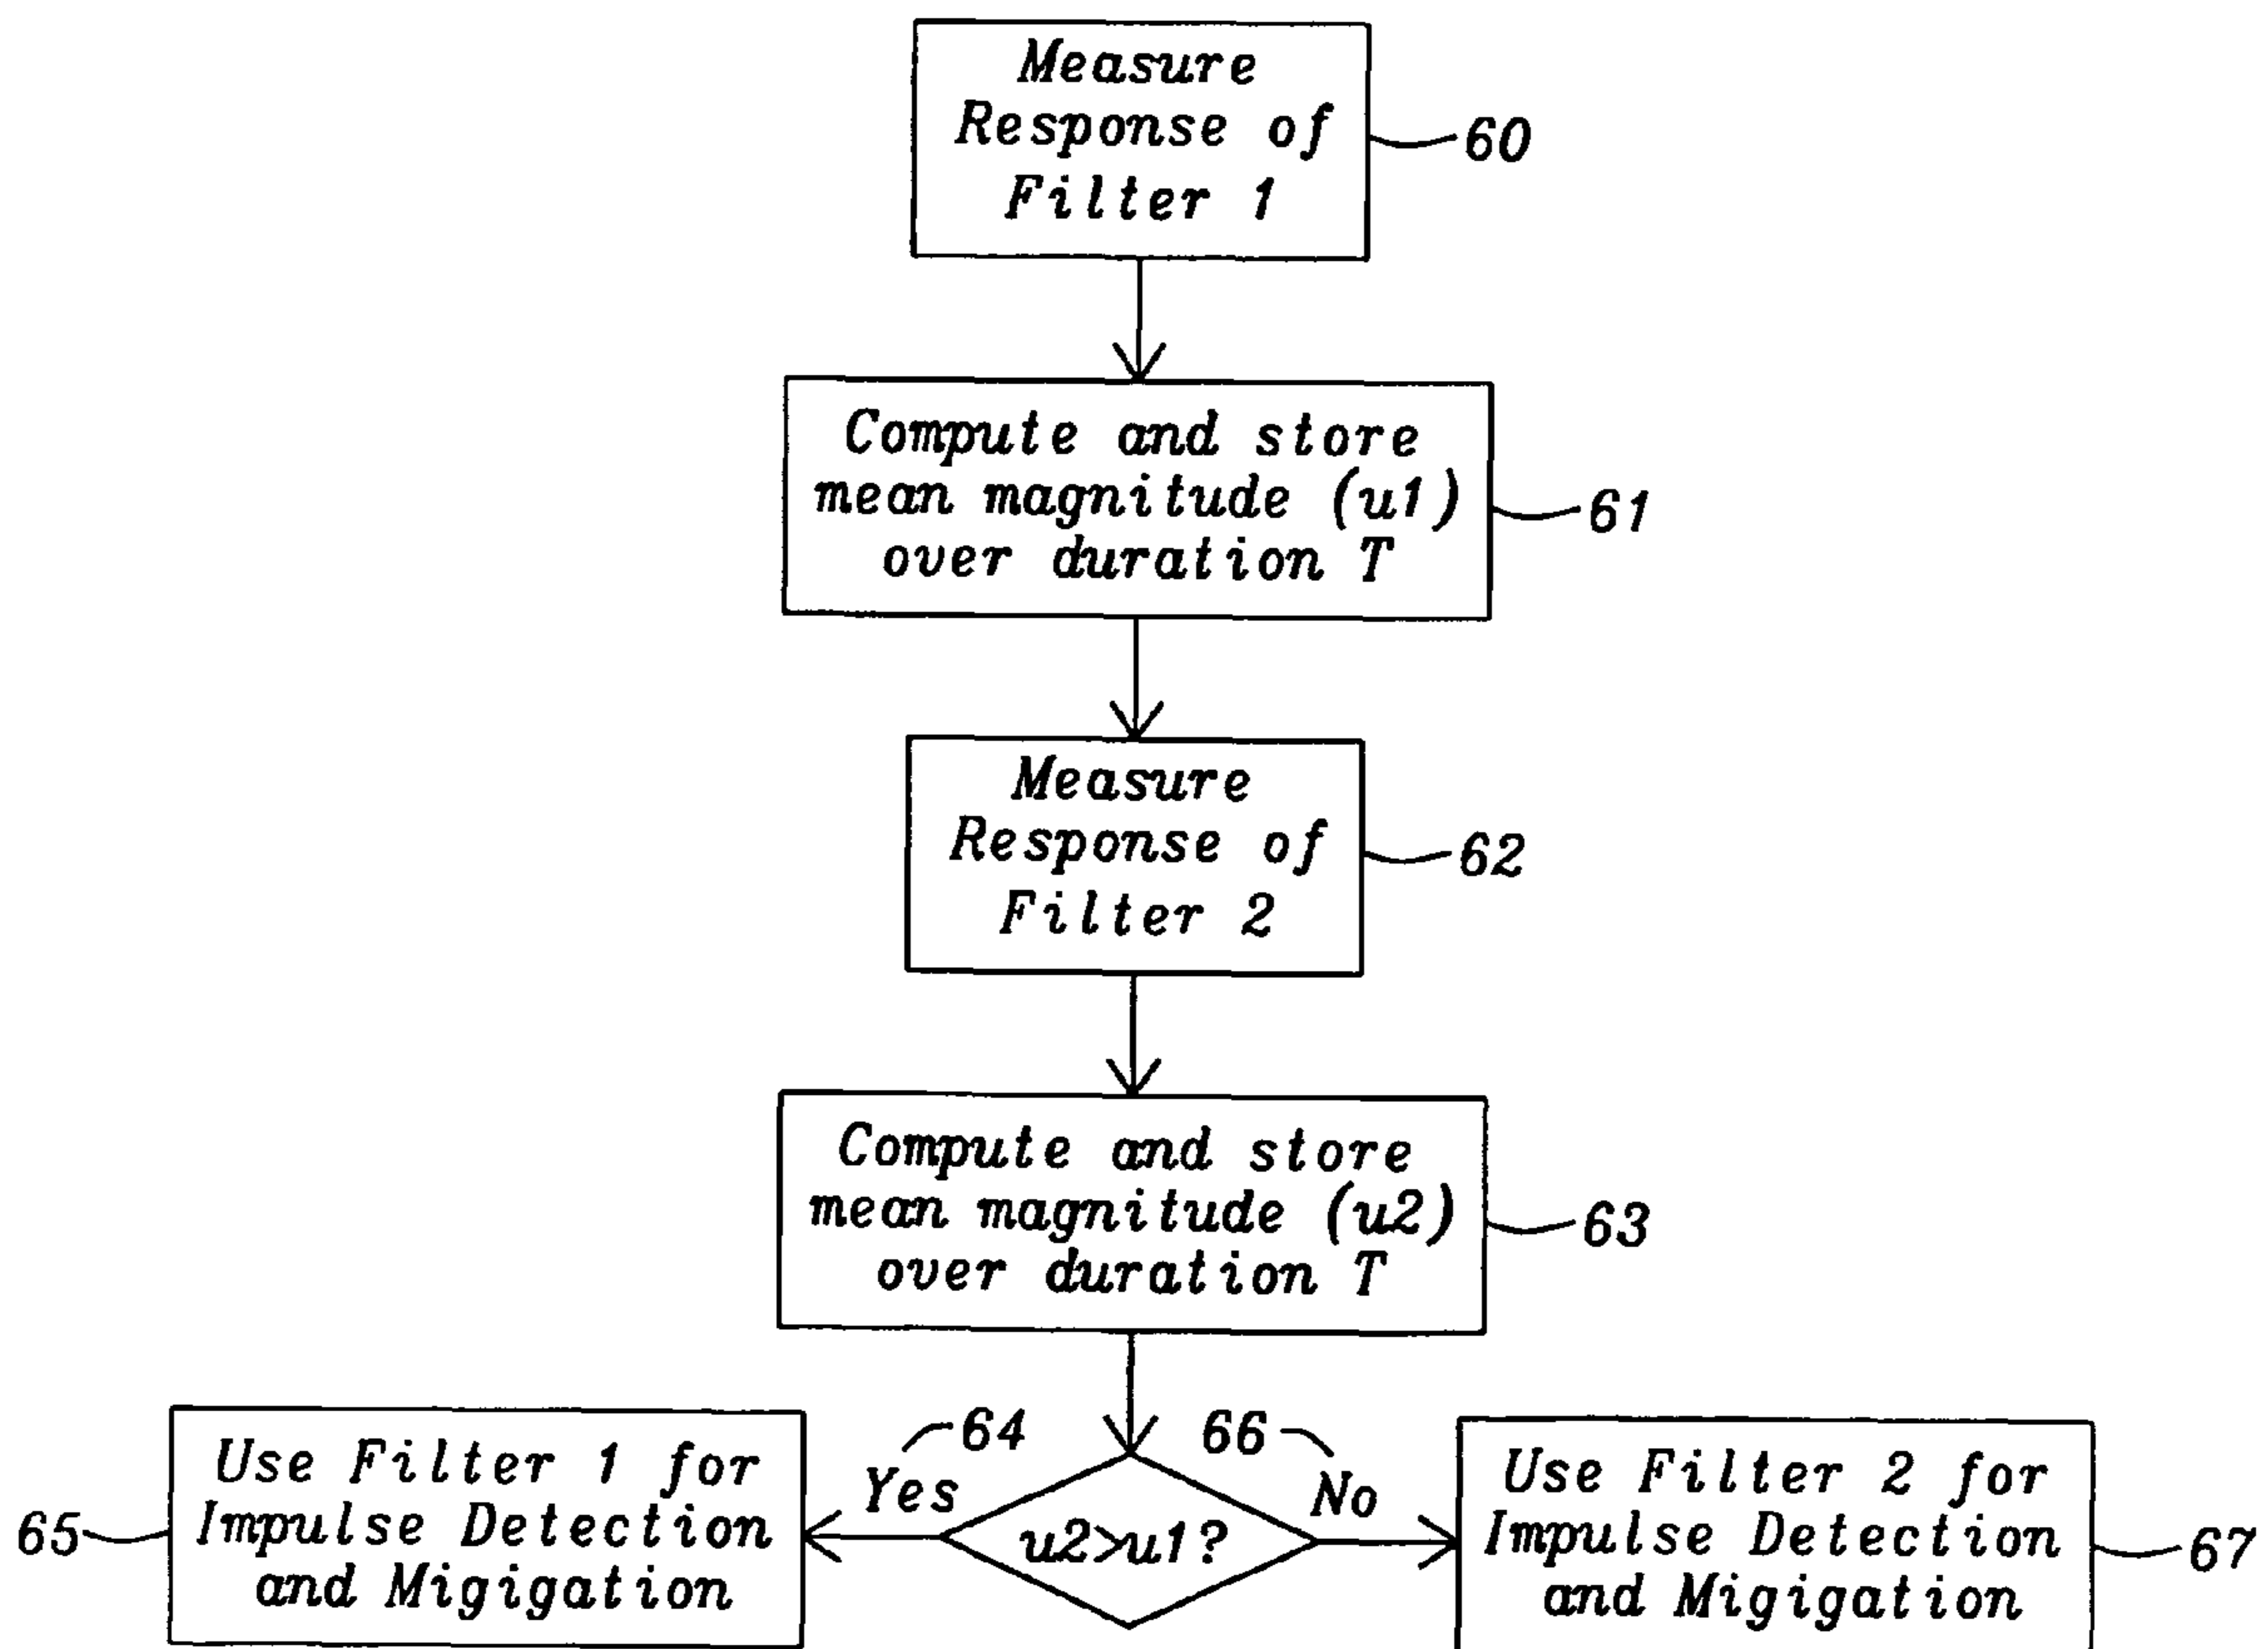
Measure Response of Filter 1

60

Compute and store mean magnitude (u1) over duration T

61

Measure Response of Filter 2

62

Compute and store mean magnitude (u2) over duration T

63

64

66

Yes

No

u2>u1?

65

Use Filter 1 for Impulse Detection and Migigation

Use Filter 2 for Impulse Detection and Migigation

67